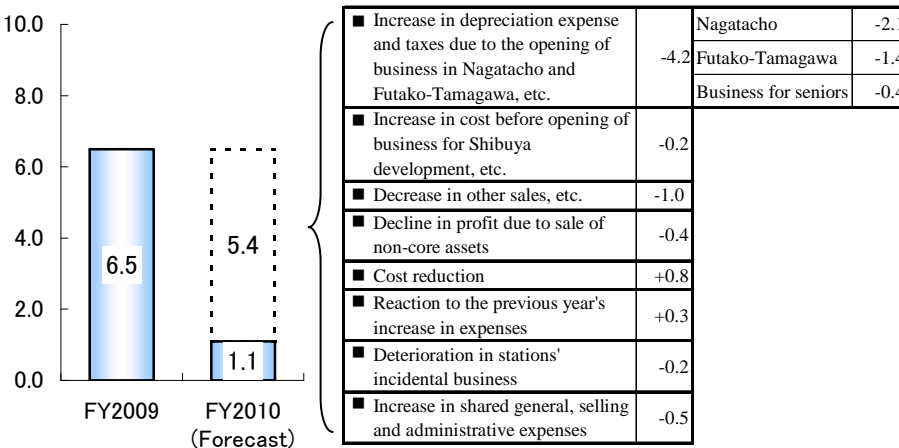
10.0
8.0
6.0
4.0
2.0
0.0

6.5
5.4
1.1

FY2009
FY2010
(Forecast)

| | |
|---|---|
| ■ Increase in depreciation expense and taxes due to the opening of business in Nagatacho and Futako-Tamagawa, etc. | -4.2 |
| ■ Increase in cost before opening of business for Shibuya development, etc. | -0.2 |
| ■ Decrease in other sales, etc. | -1.0 |
| ■ Decline in profit due to sale of non-core assets | -0.4 |
| ■ Cost reduction | +0.8 |
| ■ Reaction to the previous year's increase in expenses | +0.3 |
| ■ Deterioration in stations' incidental business | -0.2 |
| ■ Increase in shared general, selling and administrative expenses | -0.5 |

| | |
|---|---|
| Nagatacho | -2.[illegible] |
| Futako-Tamagawa | -1.4 |
| Business for seniors | -0.4 |